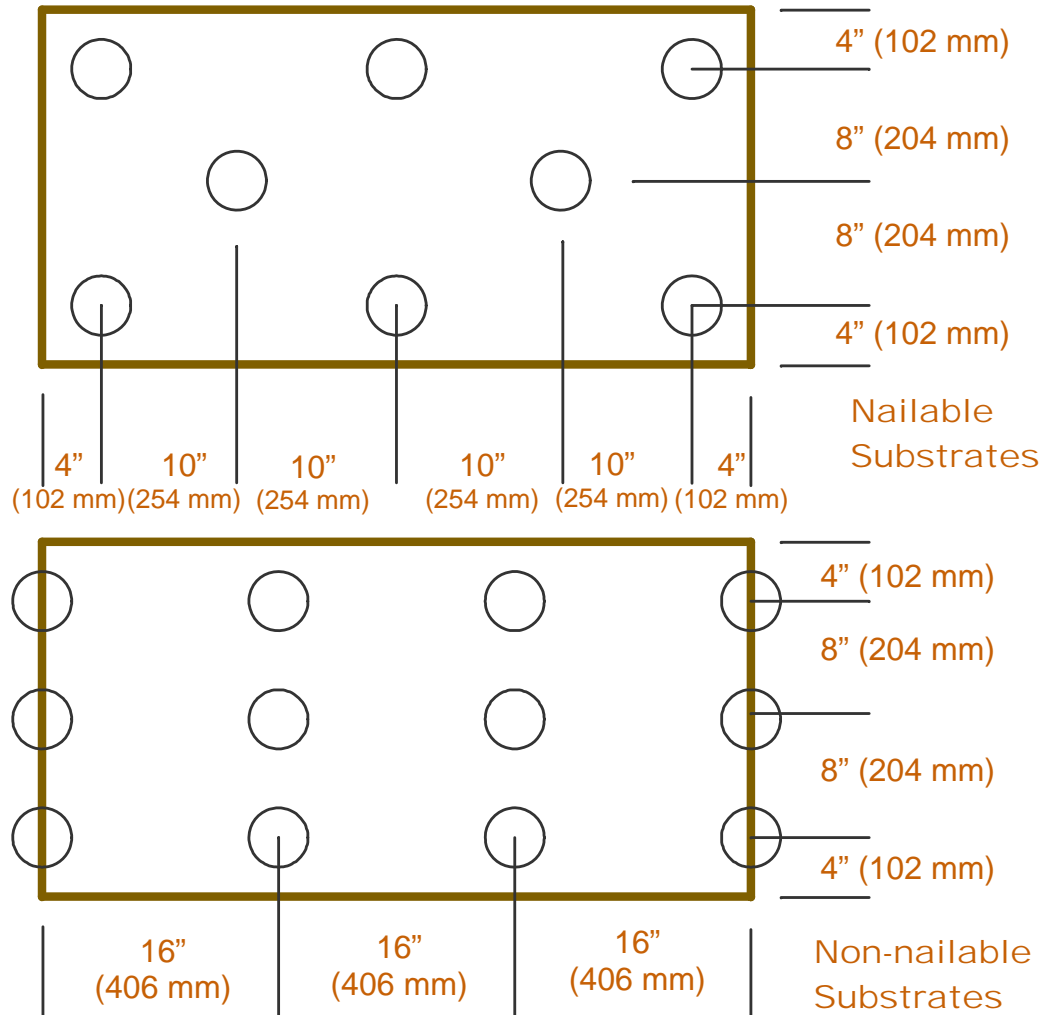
4” (102 mm)
8” (204 mm)
8” (204 mm)
4” (102 mm)

Nailable Substrates

4” (102 mm)
10” (254 mm)
10” (254 mm)
10” (254 mm)
10” (254 mm)
4” (102 mm)

4” (102 mm)
8” (204 mm)
8” (204 mm)
4” (102 mm)

16” (406 mm)
16” (406 mm)
16” (406 mm)

Non-nailable Substrates